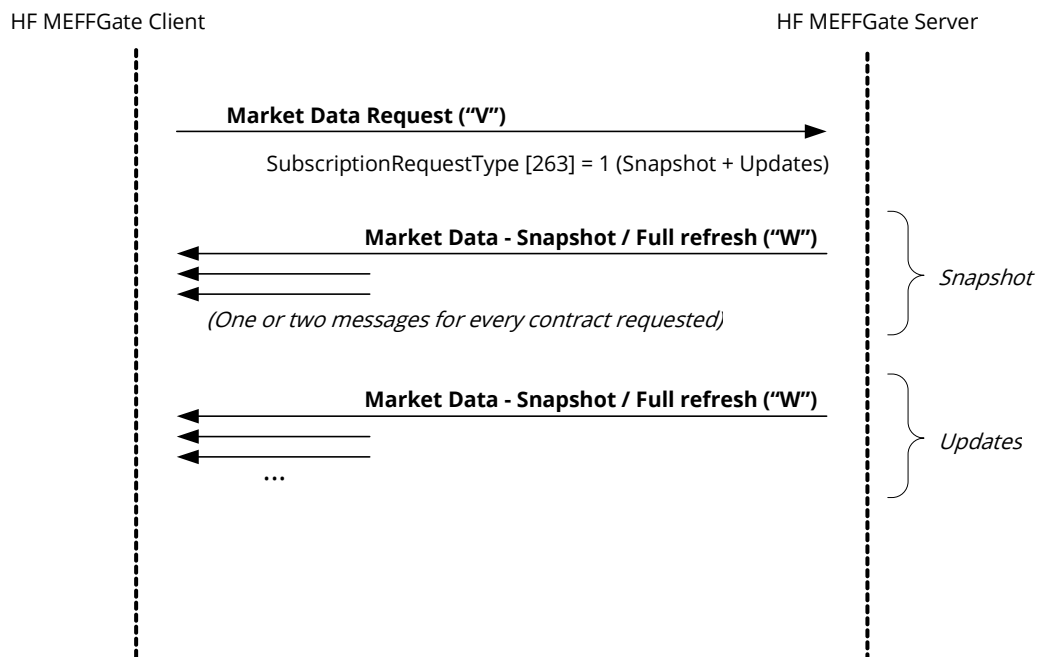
HF MEFFGate Client

HF MEFFGate Server

**Market Data Request ("V")**

SubscriptionRequestType [263] = 1 (Snapshot + Updates)

**Market Data - Snapshot / Full refresh ("W")**

*(One or two messages for every contract requested)*

*Snapshot*

**Market Data - Snapshot / Full refresh ("W")**

...

*Updates*